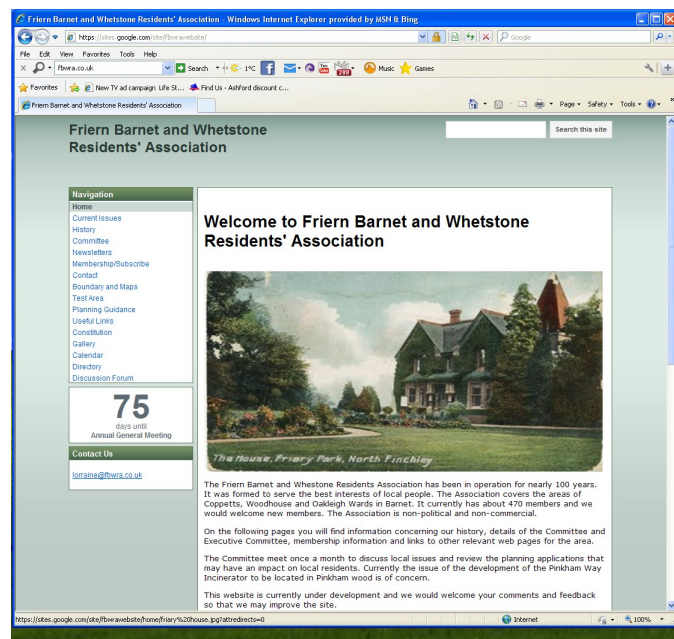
Friern Barnet and Whetstone Residents' Association - Windows Internet Explorer provided by MSN & Bing

https://sites.google.com/site/fbwrawebsite/

Google

File Edit View Favorites Tools Help

fbwra.co.uk

Search 1°C

Music Games

Favorites New TV ad campaign Life St... Find Us - Ashford discount c...

Friern Barnet and Whetstone Residents' Association

Page Safety Tools

Friern Barnet and Whetstone Residents' Association

Search this site

Navigation
Home
Current Issues
History
Committee
Newsletters
Membership/Subscribe
Contact
Boundary and Maps
Test Area
Planning Guidance
Useful Links
Constitution
Gallery
Calendar
Directory
Discussion Forum

75
days until
Annual General Meeting

Contact Us

lorraine@fbwra.co.uk

Welcome to Friern Barnet and Whetstone Residents' Association

The House, Friary Park, North Finchley

The Friern Barnet and Whetstone Residents Association has been in operation for nearly 100 years. It was formed to serve the best interests of local people. The Association covers the areas of Coppetts, Woodhouse and Oakleigh Wards in Barnet. It currently has about 470 members and we would welcome new members. The Association is non-political and non-commercial.

On the following pages you will find information concerning our history, details of the Committee and Executive Committee, membership information and links to other relevant web pages for the area.

The Committee meet once a month to discuss local issues and review the planning applications that may have an impact on local residents. Currently the issue of the development of the Pinkham Way Incinerator to be located in Pinkham wood is of concern.

This website is currently under development and we would welcome your comments and feedback so that we may improve the site.

https://sites.google.com/site/fbwrawebsite/home/friary%20house.jpg?attredirects=0

Internet

100%